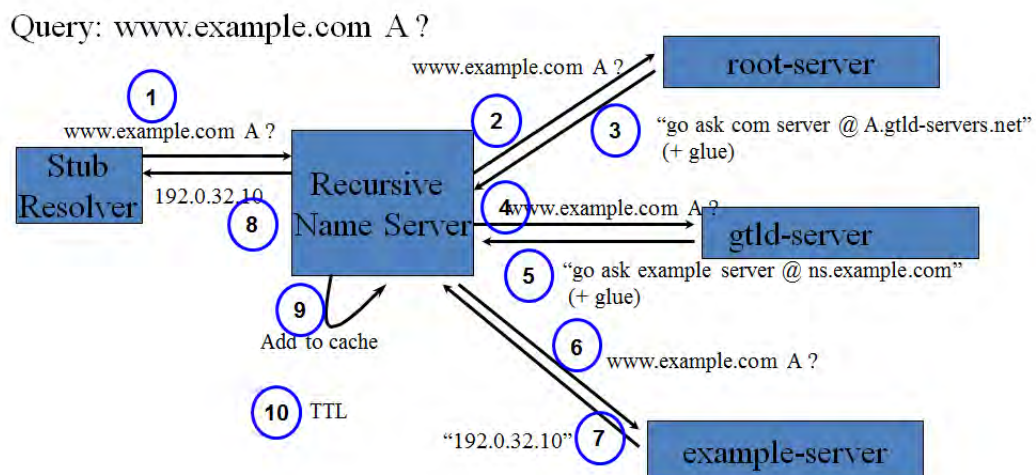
Query: www.example.com A ?

www.example.com A ?

root-server

1

www.example.com A ?

2

3

“go ask com server @ A.gtld-servers.net” (+ glue)

Stub Resolver

192.0.32.10

8

Recursive Name Server

4

www.example.com A ?

gtld-server

5

“go ask example server @ ns.example.com” (+ glue)

9

Add to cache

6

www.example.com A ?

10

TTL

“192.0.32.10”

7

example-server